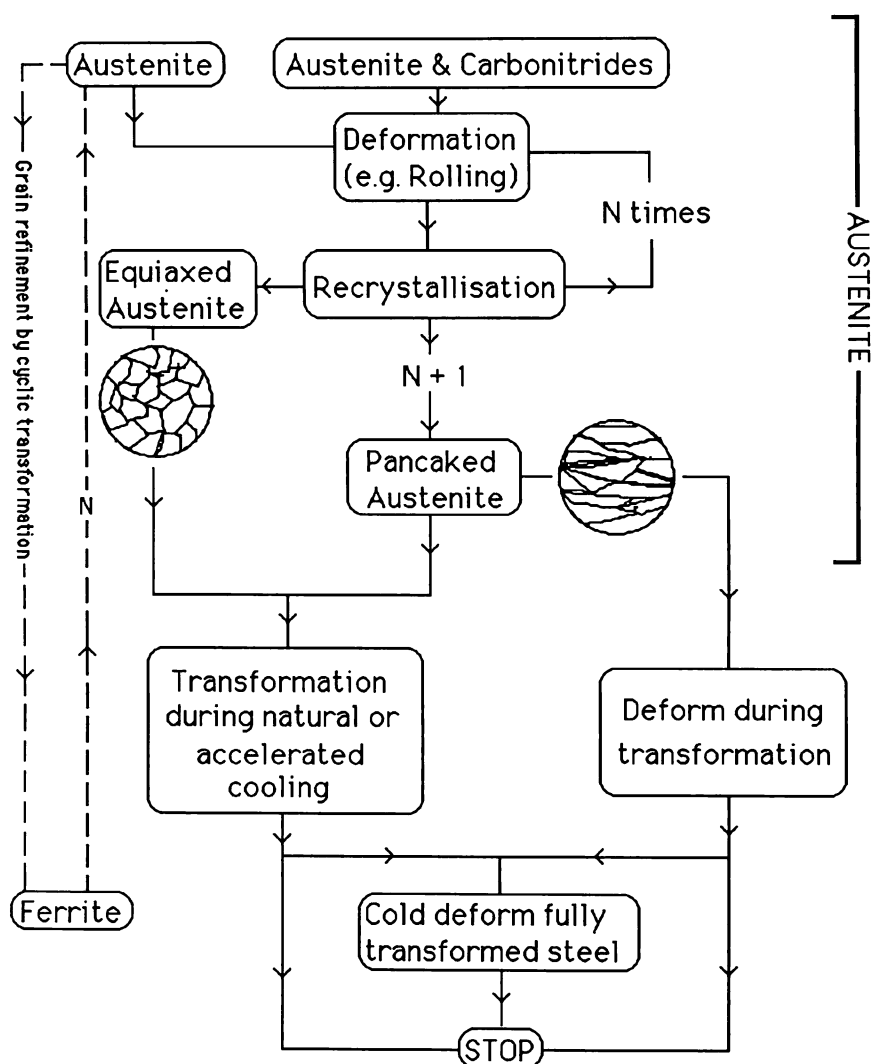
Austenite

Austenite & Carbonitrides

Deformation (e.g. Rolling)

N times

Equiaxed Austenite

Recrystallisation

N + 1

Pancaked Austenite

AUSTENITE

Grain refinement by cyclic transformation

N

Transformation during natural or accelerated cooling

Deform during transformation

Ferrite

Cold deform fully transformed steel

STOP